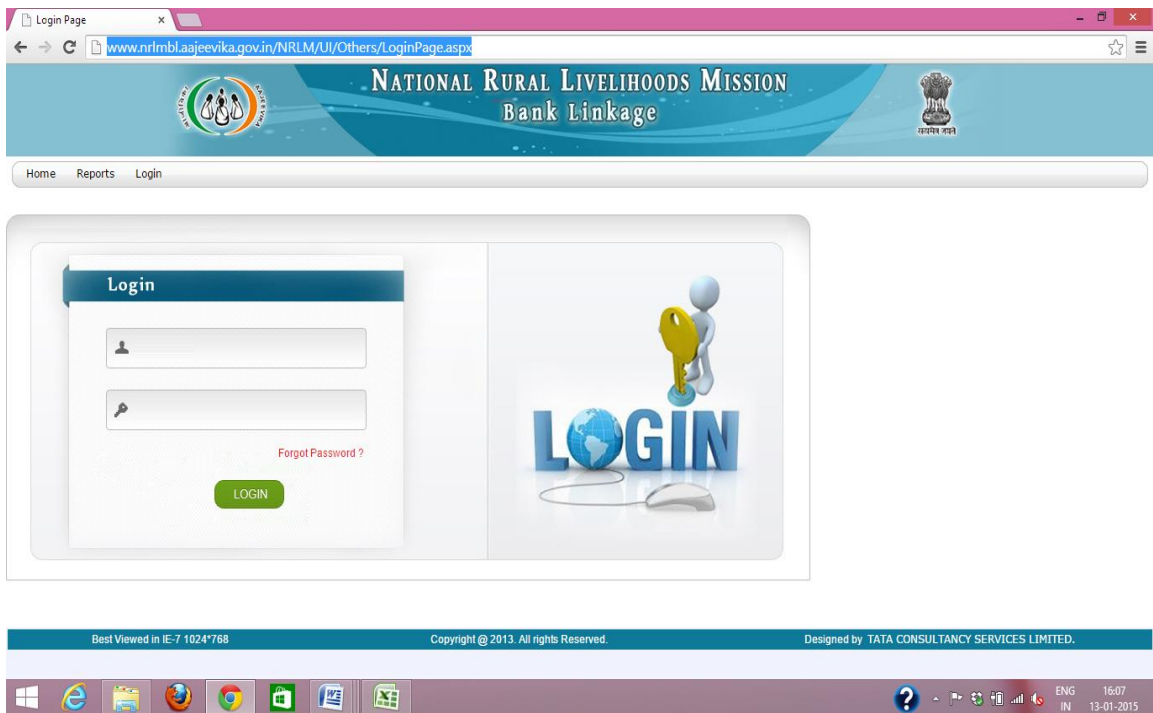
Login Page ×

www.nrlmbl.aajeevika.gov.in/NRLM/UI/Others/LoginPage.aspx

NATIONAL RURAL LIVELIHOODS MISSION
Bank Linkage

सत्यमेव जयते

Home Reports Login

Login

Forgot Password ?

LOGIN

LOGIN

Best Viewed in IE-7 1024*768

Copyright @ 2013. All rights Reserved.

Designed by TATA CONSULTANCY SERVICES LIMITED.

ENG IN 16:07 13-01-2015